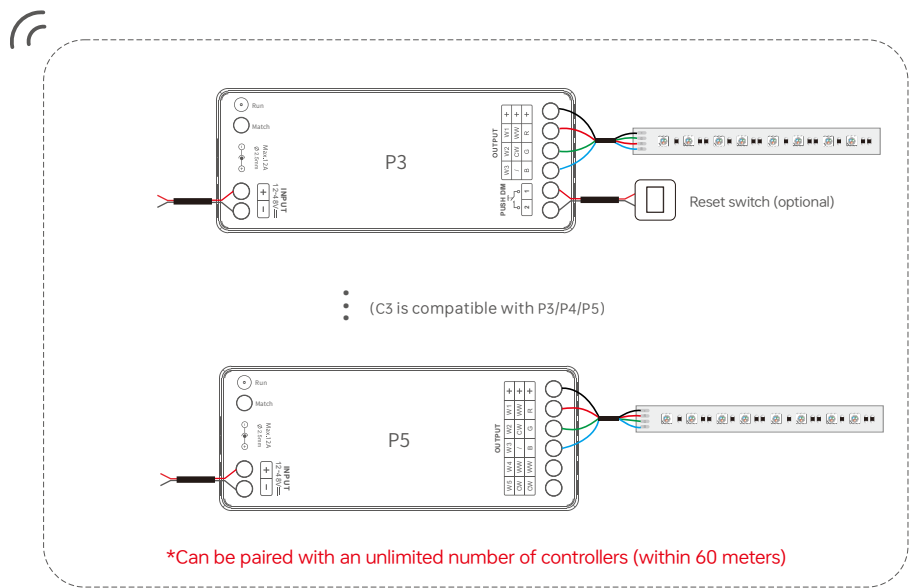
Run

Match

Max.12A
Φ2.5mm

INPUT
12-48V

+
−

P3

OUTPUT

+ + +
W1 WW R
W2 CW G
W3 / B

PUSH DIM
2 1

Reset switch (optional)

(C3 is compatible with P3/P4/P5)

Run

Match

Max.12A
Φ2.5mm

INPUT
12-48V

+
−

P5

OUTPUT

+ + +
W1 WW R
W2 CW G
W3 / B
W4 WW WW
W5 CW CW

*Can be paired with an unlimited number of controllers (within 60 meters)